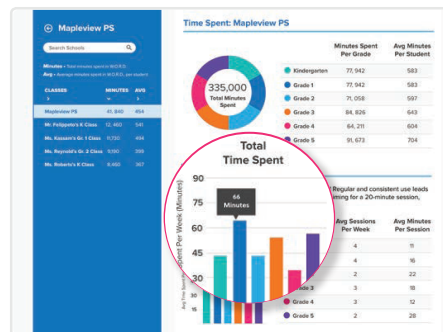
Mapleview PS

Search Schools

Minutes - Total minutes spent in W.O.R.D.
Avg - Average minutes spent in W.O.R.D. per student

| CLASSES | MINUTES | AVG |
|---|---|---|
| Mapleview PS | 41, 840 | 464 |
| Ms. Feldgeters K Class | 12, 460 | 541 |
| Mr. Kassam's Gr. 1 Class | 11,730 | 498 |
| Ms. Reynold's Gr. 2 Class | 10,190 | 435 |
| Mr. Roberts's K Class | 8,460 | 367 |

Time Spent: Mapleview PS

335,000
Total Minutes Spent

| | Minutes Spent Per Grade | Avg Minutes Per Student |
|---|---|---|
| Kindergarten | 77, 942 | 583 |
| Grade 1 | 77,942 | 583 |
| Grade 2 | 71, 058 | 597 |
| Grade 3 | 84, 626 | 643 |
| Grade 4 | 64, 211 | 604 |
| Grade 5 | 91, 673 | 703 |

Total Time Spent

90
75
60
45
30
15

66 Minutes

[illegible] Spent Per Week (Minutes)

Regular and consistent use leads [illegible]aiming for a 20-minute session,

| | Avg Sessions Per Week | Avg Minutes Per Session |
|---|---|---|
| | 4 | 11 |
| | 4 | 16 |
| | 2 | 22 |
| | 3 | 18 |
| Grade 4 | 3 | 12 |
| Grade 5 | 2 | 28 |